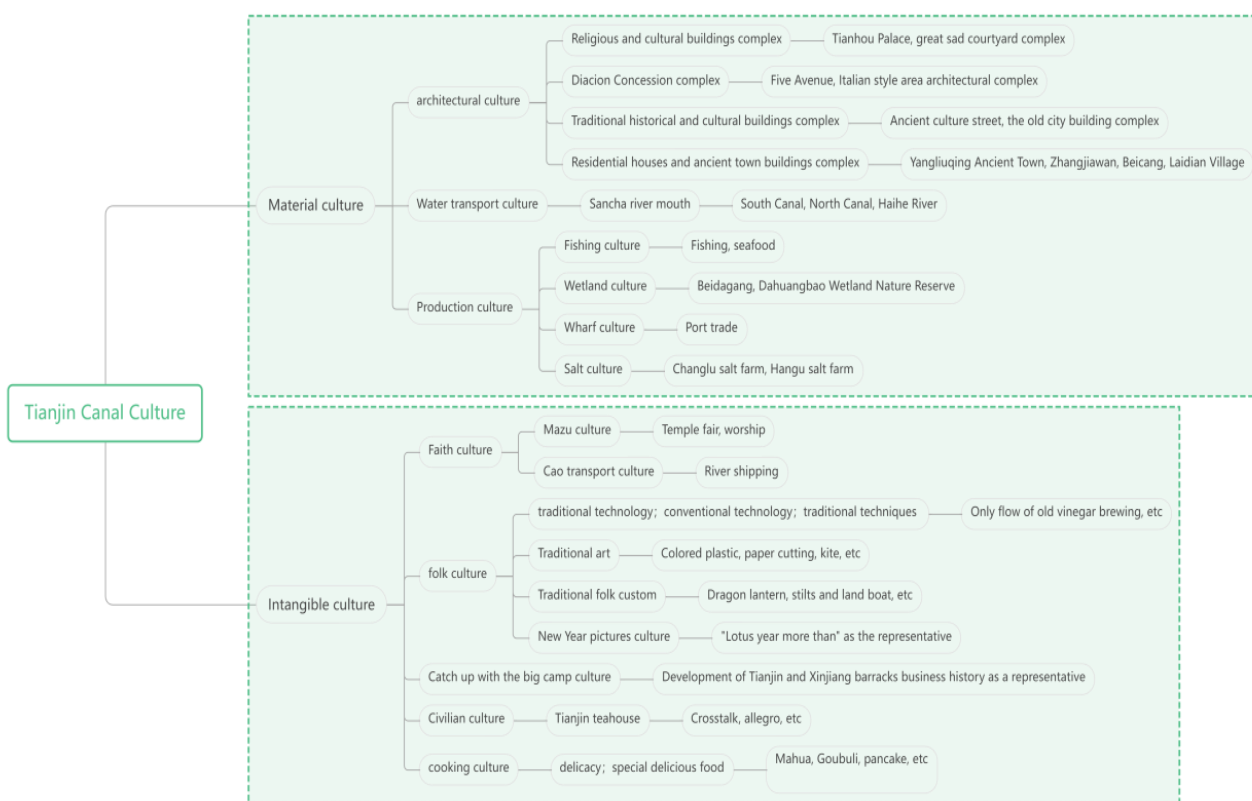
Tianjin Canal Culture

Material culture

architectural culture

Religious and cultural buildings complex

Tianhou Palace, great sad courtyard complex

Diacion Concession complex

Five Avenue, Italian style area architectural complex

Traditional historical and cultural buildings complex

Ancient culture street, the old city building complex

Residential houses and ancient town buildings complex

Yangliuqing Ancient Town, Zhangjiawan, Beicang, Laidian Village

Water transport culture

Sancha river mouth

South Canal, North Canal, Haihe River

Production culture

Fishing culture

Fishing, seafood

Wetland culture

Beidagang, Dahuangbao Wetland Nature Reserve

Wharf culture

Port trade

Salt culture

Changlu salt farm, Hangu salt farm

Intangible culture

Faith culture

Mazu culture

Temple fair, worship

Cao transport culture

River shipping

folk culture

traditional technology; conventional technology; traditional techniques

Only flow of old vinegar brewing, etc

Traditional art

Colored plastic, paper cutting, kite, etc

Traditional folk custom

Dragon lantern, stilts and land boat, etc

New Year pictures culture

"Lotus year more than" as the representative

Catch up with the big camp culture

Development of Tianjin and Xinjiang barracks business history as a representative

Civilian culture

Tianjin teahouse

Crosstalk, allegro, etc

cooking culture

delicacy; special delicious food

Mahua, Goubuli, pancake, etc